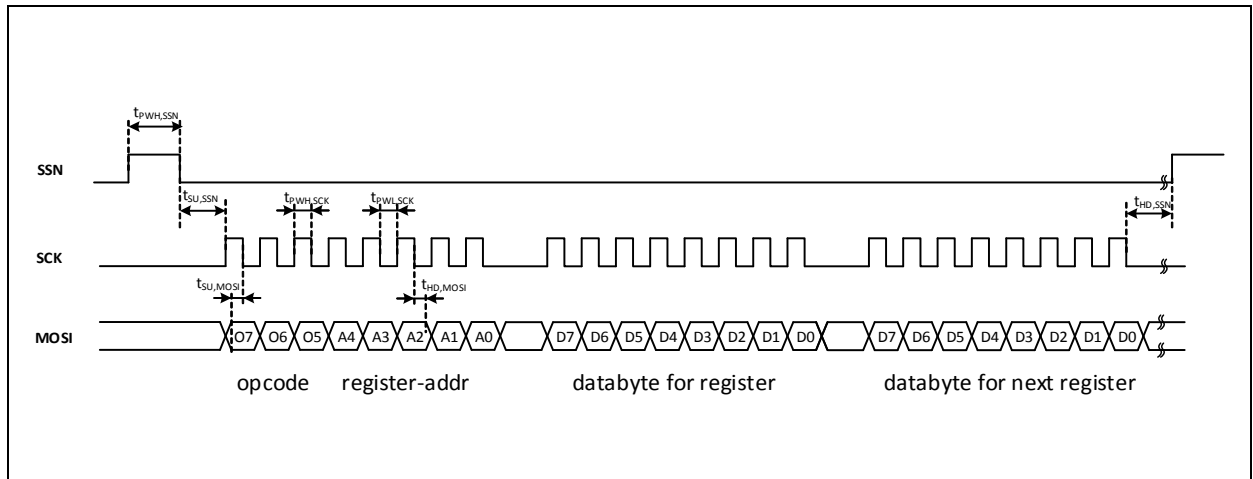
$t_{PWH,SSN}$

SSN

$t_{SU,SSN}$

$t_{PWH,SCK}$

$t_{PWL,SCK}$

$t_{HD,SSN}$

SCK

$t_{SU,MOSI}$

$t_{HD,MOSI}$

MOSI

O7 O6 O5 A4 A3 A2 A1 A0 D7 D6 D5 D4 D3 D2 D1 D0 D7 D6 D5 D4 D3 D2 D1 D0

opcode register-addr databyte for register databyte for next register